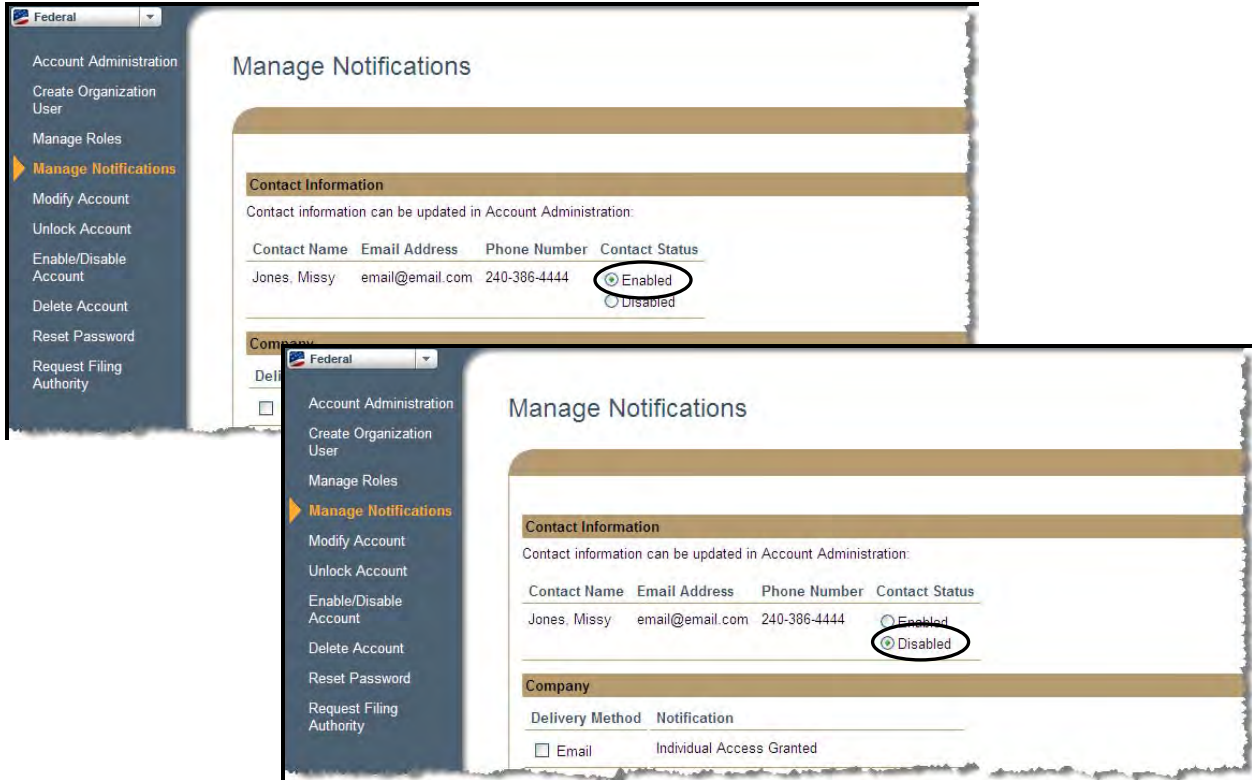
Federal

Account Administration
Create Organization User
Manage Roles
Manage Notifications
Modify Account
Unlock Account
Enable/Disable Account
Delete Account
Reset Password
Request Filing Authority

Manage Notifications

Contact Information
Contact information can be updated in Account Administration:

| Contact Name | Email Address | Phone Number | Contact Status |
|---|---|---|---|
| Jones, Missy | email@email.com | 240-386-4444 | Enabled Disabled |

Company
Deli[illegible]

Federal

Account Administration
Create Organization User
Manage Roles
Manage Notifications
Modify Account
Unlock Account
Enable/Disable Account
Delete Account
Reset Password
Request Filing Authority

Manage Notifications

Contact Information
Contact information can be updated in Account Administration:

| Contact Name | Email Address | Phone Number | Contact Status |
|---|---|---|---|
| Jones, Missy | email@email.com | 240-386-4444 | Enabled Disabled |

Company

| Delivery Method | Notification |
|---|---|
| Email | Individual Access Granted |